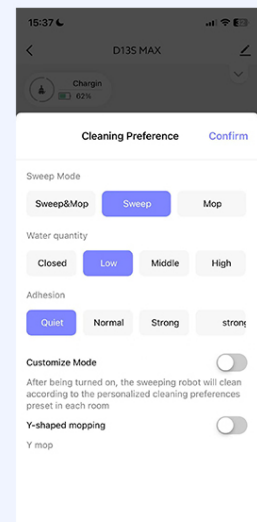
15:37
D13S MAX
Chargin
62%

Cleaning Preference
Confirm

Sweep Mode
Sweep&Mop
Sweep
Mop

Water quantity
Closed
Low
Middle
High

Adhesion
Quiet
Normal
Strong
strong

Customize Mode
After being turned on, the sweeping robot will clean according to the personalized cleaning preferences preset in each room

Y-shaped mopping
Y mop